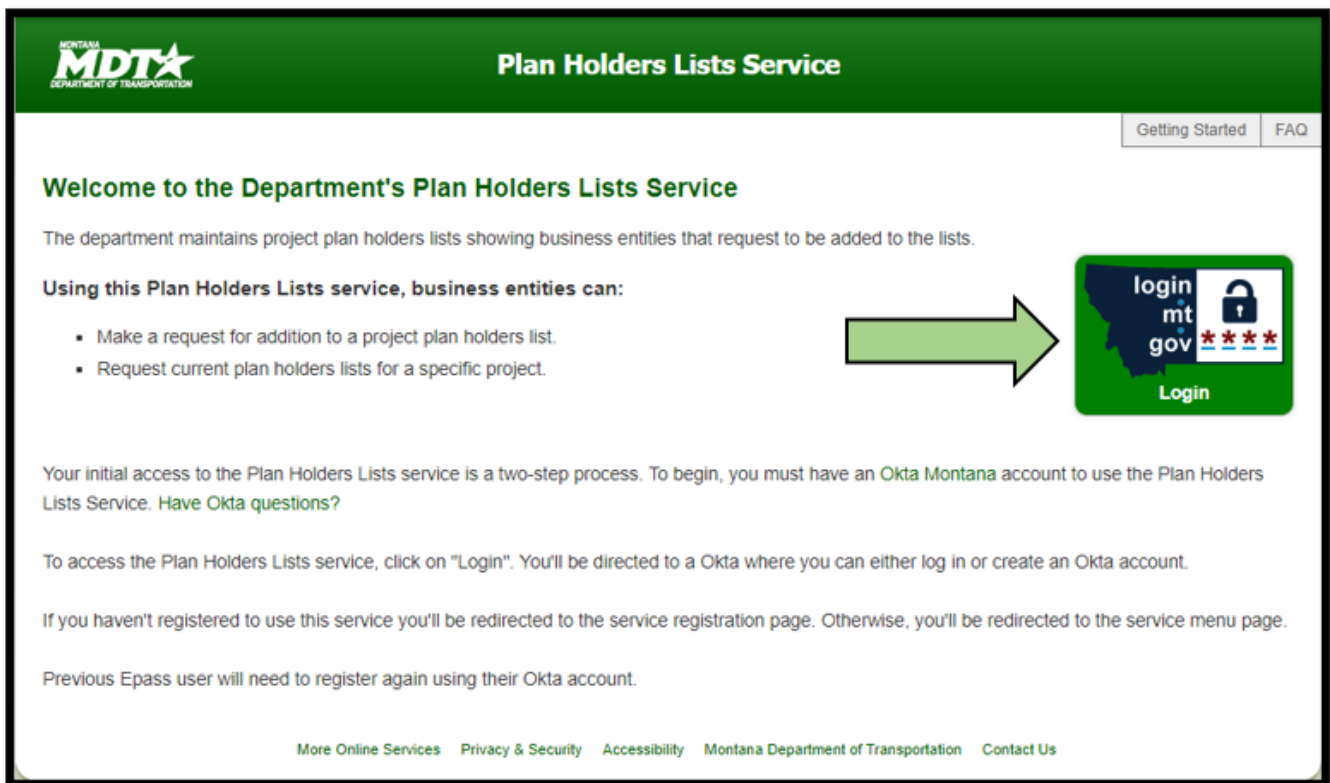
MONTANA MDT DEPARTMENT OF TRANSPORTATION

Plan Holders Lists Service

Getting Started | FAQ

Welcome to the Department's Plan Holders Lists Service

The department maintains project plan holders lists showing business entities that request to be added to the lists.

Using this Plan Holders Lists service, business entities can:

- Make a request for addition to a project plan holders list.
- Request current plan holders lists for a specific project.

login mt gov ****

Login

Your initial access to the Plan Holders Lists service is a two-step process. To begin, you must have an Okta Montana account to use the Plan Holders Lists Service. Have Okta questions?

To access the Plan Holders Lists service, click on "Login". You'll be directed to a Okta where you can either log in or create an Okta account.

If you haven't registered to use this service you'll be redirected to the service registration page. Otherwise, you'll be redirected to the service menu page.

Previous Epass user will need to register again using their Okta account.

More Online Services   Privacy & Security   Accessibility   Montana Department of Transportation   Contact Us